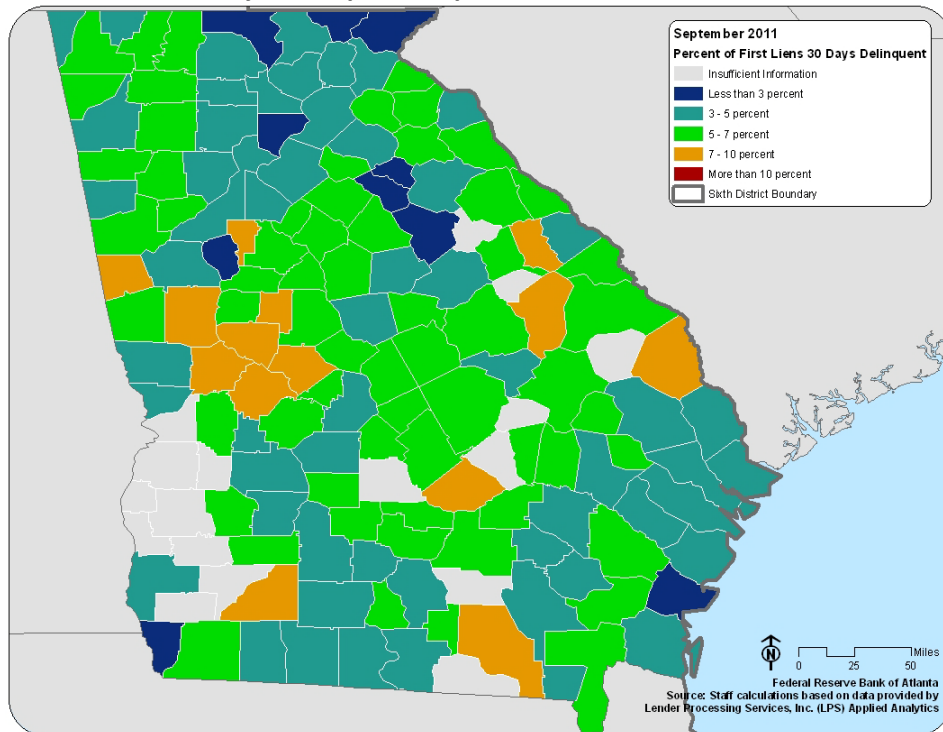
September 2011
Percent of First Liens 30 Days Delinquent
Insufficient Information
Less than 3 percent
3 - 5 percent
5 - 7 percent
7 - 10 percent
More than 10 percent
Sixth District Boundary

N
Miles
0 25 50
Federal Reserve Bank of Atlanta
Source: Staff calculations based on data provided by Lender Processing Services, Inc. (LPS) Applied Analytics